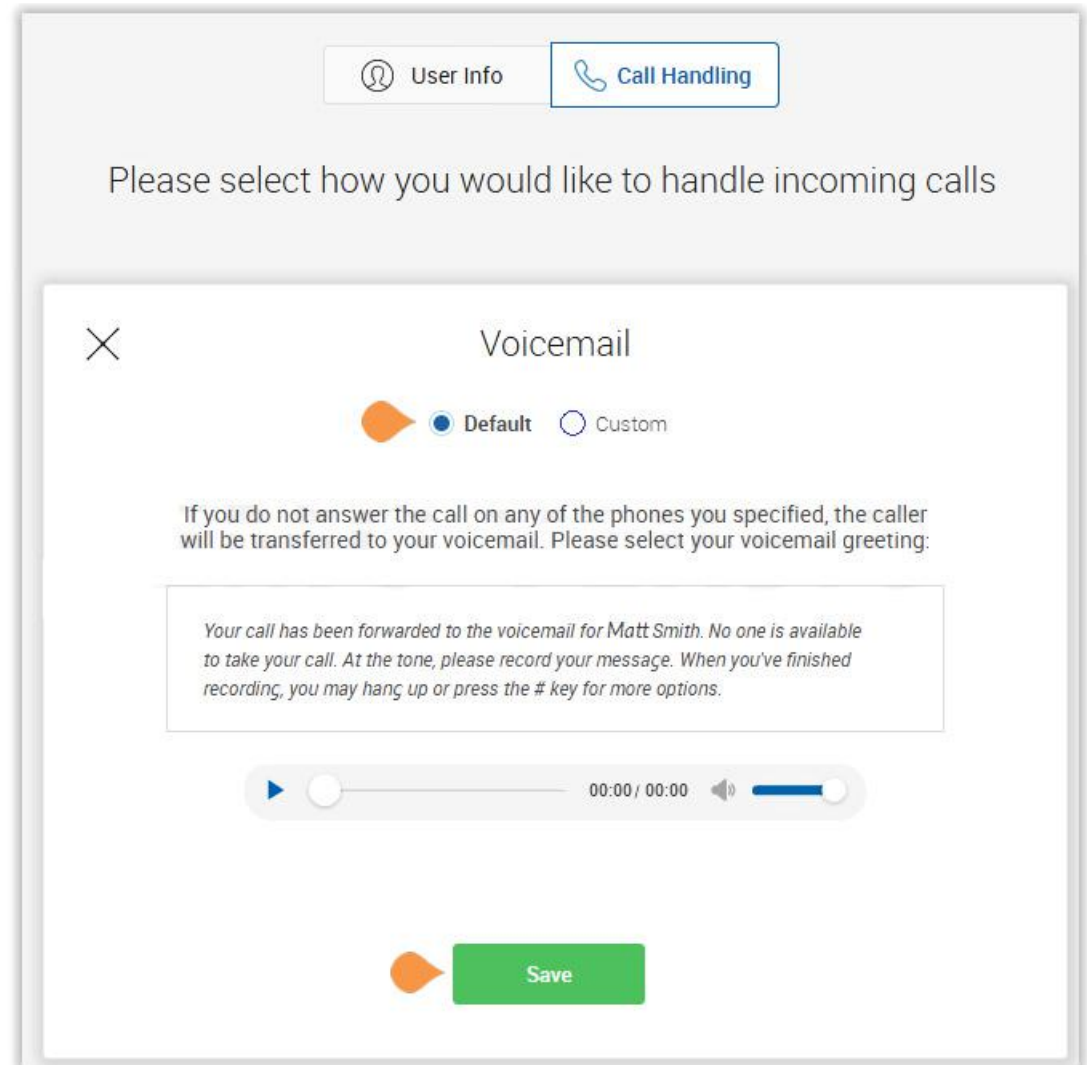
User Info
Call Handling

Please select how you would like to handle incoming calls

Voicemail

Default
Custom

If you do not answer the call on any of the phones you specified, the caller will be transferred to your voicemail. Please select your voicemail greeting:

Your call has been forwarded to the voicemail for Matt Smith. No one is available to take your call. At the tone, please record your message. When you've finished recording, you may hang up or press the # key for more options.

00:00 / 00:00

Save